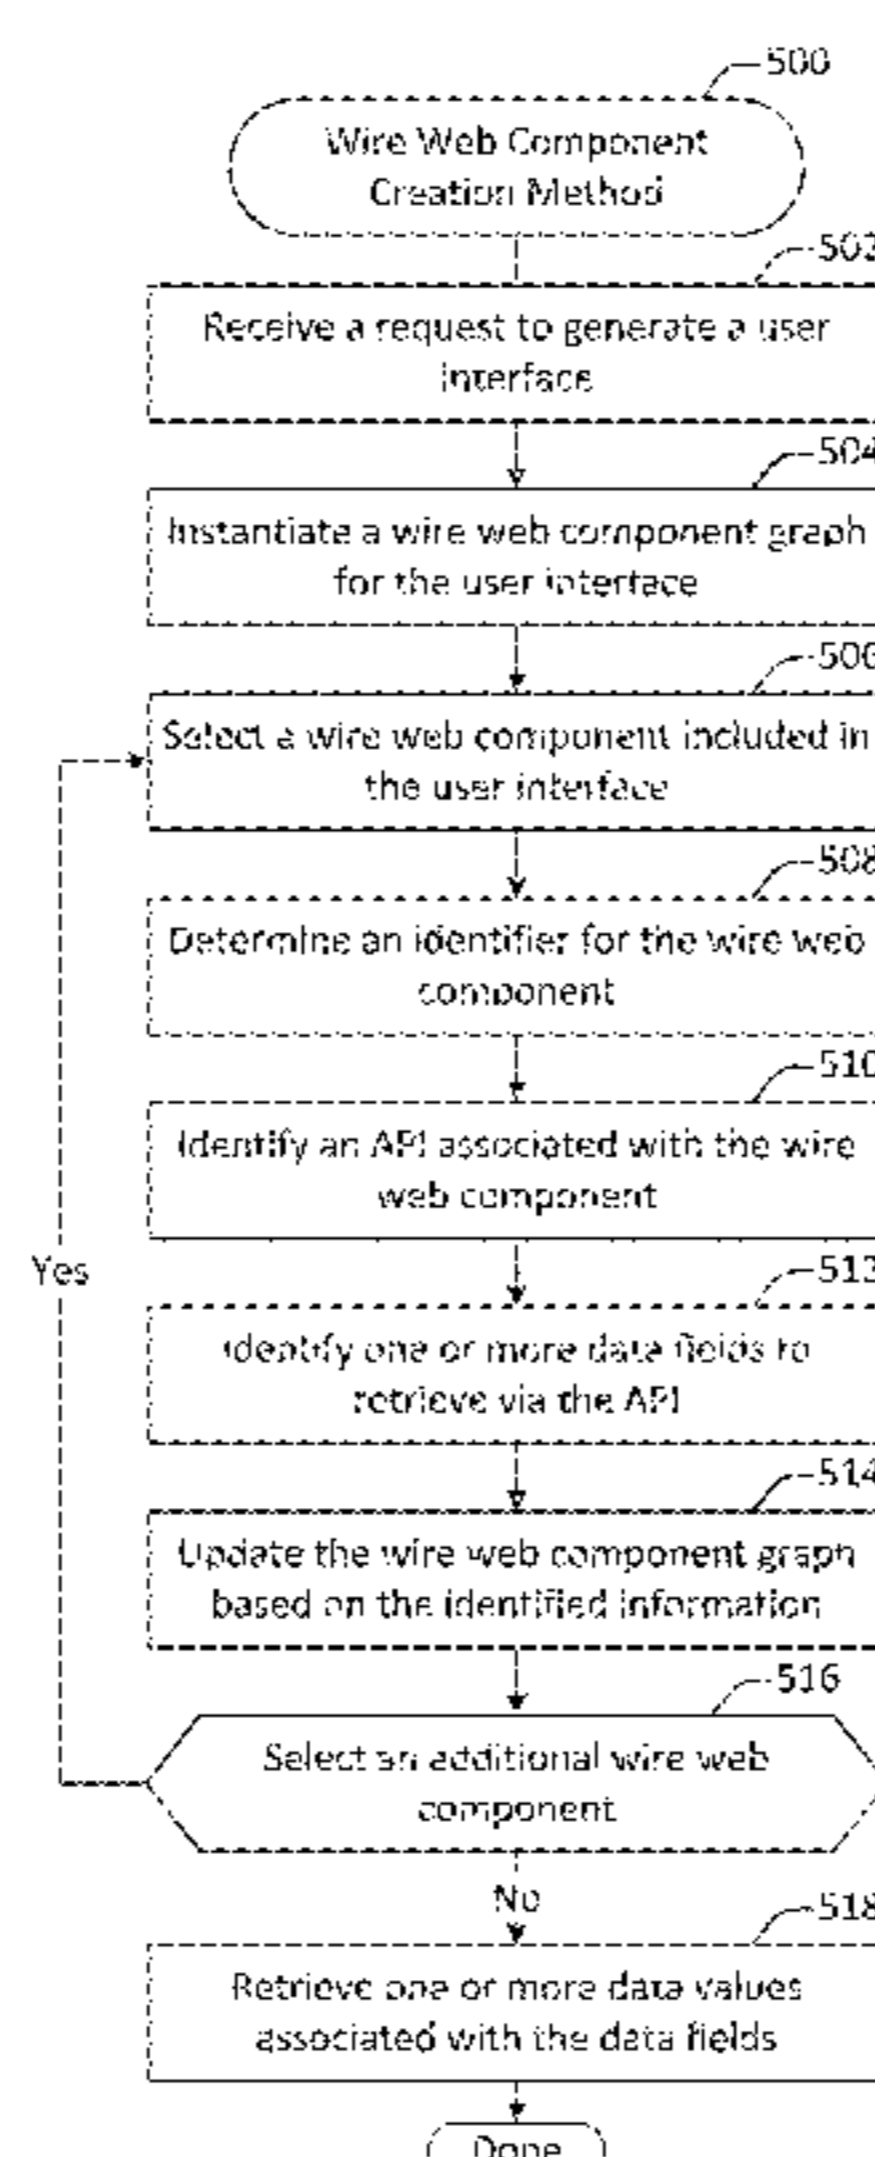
500

Wire Web Component Creation Method

502

Receive a request to generate a user interface

504

Instantiate a wire web component graph for the user interface

506

Select a wire web component included in the user interface

508

Determine an identifier for the wire web component

510

Identify an API associated with the wire web component

512

Identify one or more data fields to retrieve via the API

514

Update the wire web component graph based on the identified information

516

Select an additional wire web component

Yes

No

518

Retrieve one or more data values associated with the data fields

Done